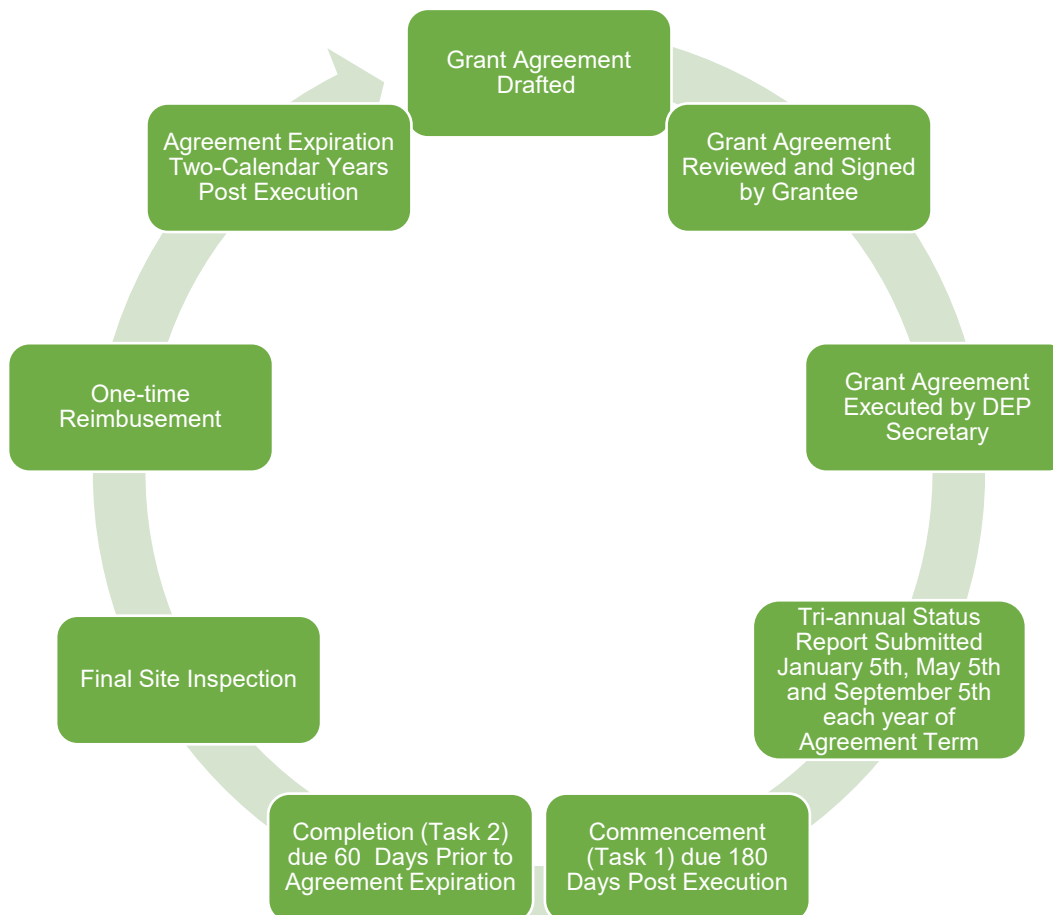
Grant Agreement Drafted

Grant Agreement Reviewed and Signed by Grantee

Grant Agreement Executed by DEP Secretary

Tri-annual Status Report Submitted January 5th, May 5th and September 5th each year of Agreement Term

Commencement (Task 1) due 180 Days Post Execution

Completion (Task 2) due 60 Days Prior to Agreement Expiration

Final Site Inspection

One-time Reimbusement

Agreement Expiration Two-Calendar Years Post Execution